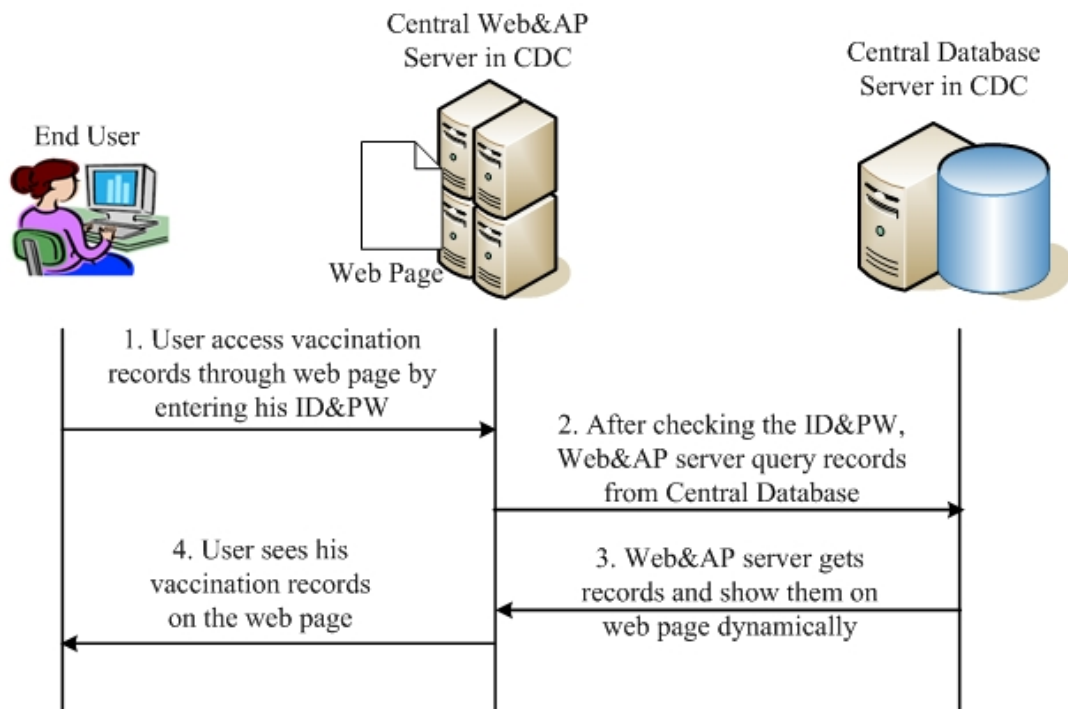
End User

Central Web&AP Server in CDC

Web Page

Central Database Server in CDC

1. User access vaccination records through web page by entering his ID&PW

2. After checking the ID&PW, Web&AP server query records from Central Database

3. Web&AP server gets records and show them on web page dynamically

4. User sees his vaccination records on the web page